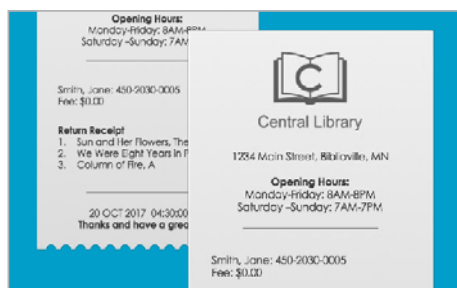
Opening Hours:
Monday-Friday: 8AM-8PM
Saturday -Sunday: 7AM-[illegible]

Smith, Jane: 450-2030-0005
Fee: $0.00

Return Receipt
1. Sun and Her Flowers, The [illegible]
2. We Were Eight Years in P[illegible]
3. Column of Fire, A

20 OCT 2017 04:30:0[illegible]
Thanks and have a gre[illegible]

C

Central Library

1234 Main Street, Biblioville, MN

Opening Hours:
Monday-Friday: 8AM-8PM
Saturday -Sunday: 7AM-7PM

Smith, Jane: 450-2030-0005
Fee: $0.00